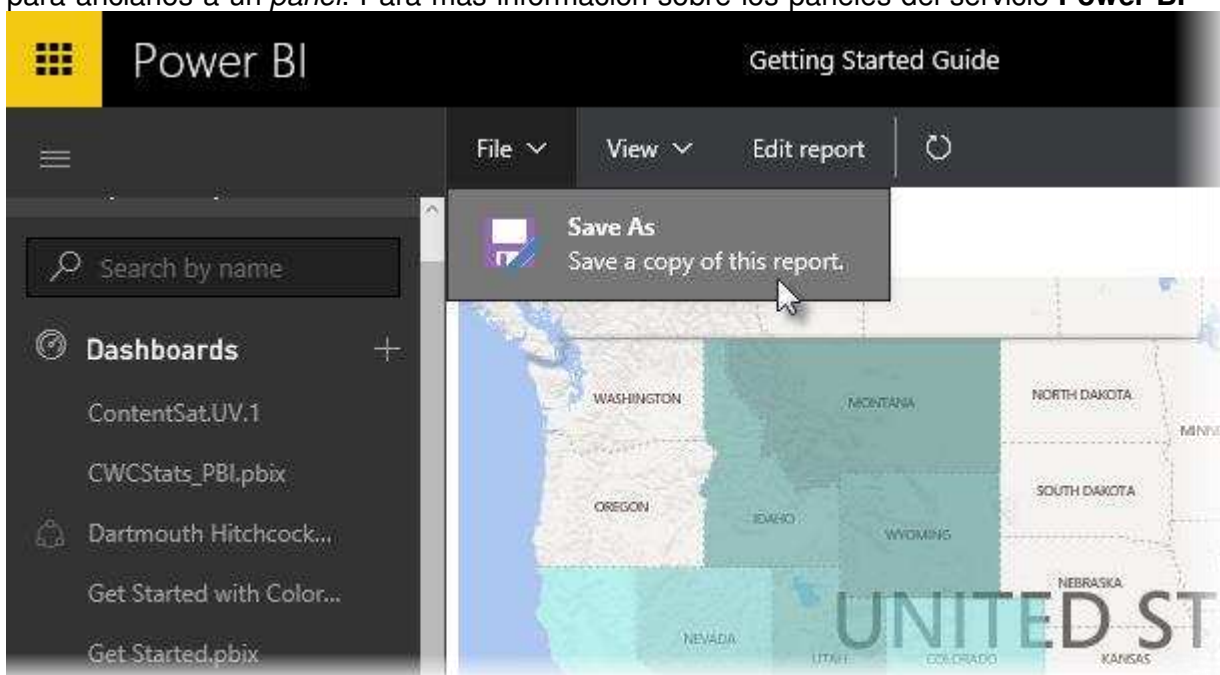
para anclarlos a un *panel*. Para más información sobre los paneles del servicio **Power BI**

Power BI

Getting Started Guide

File

View

Edit report

Save As

Save a copy of this report.

Search by name

Dashboards

ContentSat.UV.1

CWCStats_PBI.pbix

Dartmouth Hitchcock...

Get Started with Color...

Get Started.pbix

WASHINGTON

MONTANA

NORTH DAKOTA

MINN

OREGON

IDAHO

WYOMING

SOUTH DAKOTA

NEBRASKA

NEVADA

UTAH

COLORADO

KANSAS

UNITED ST